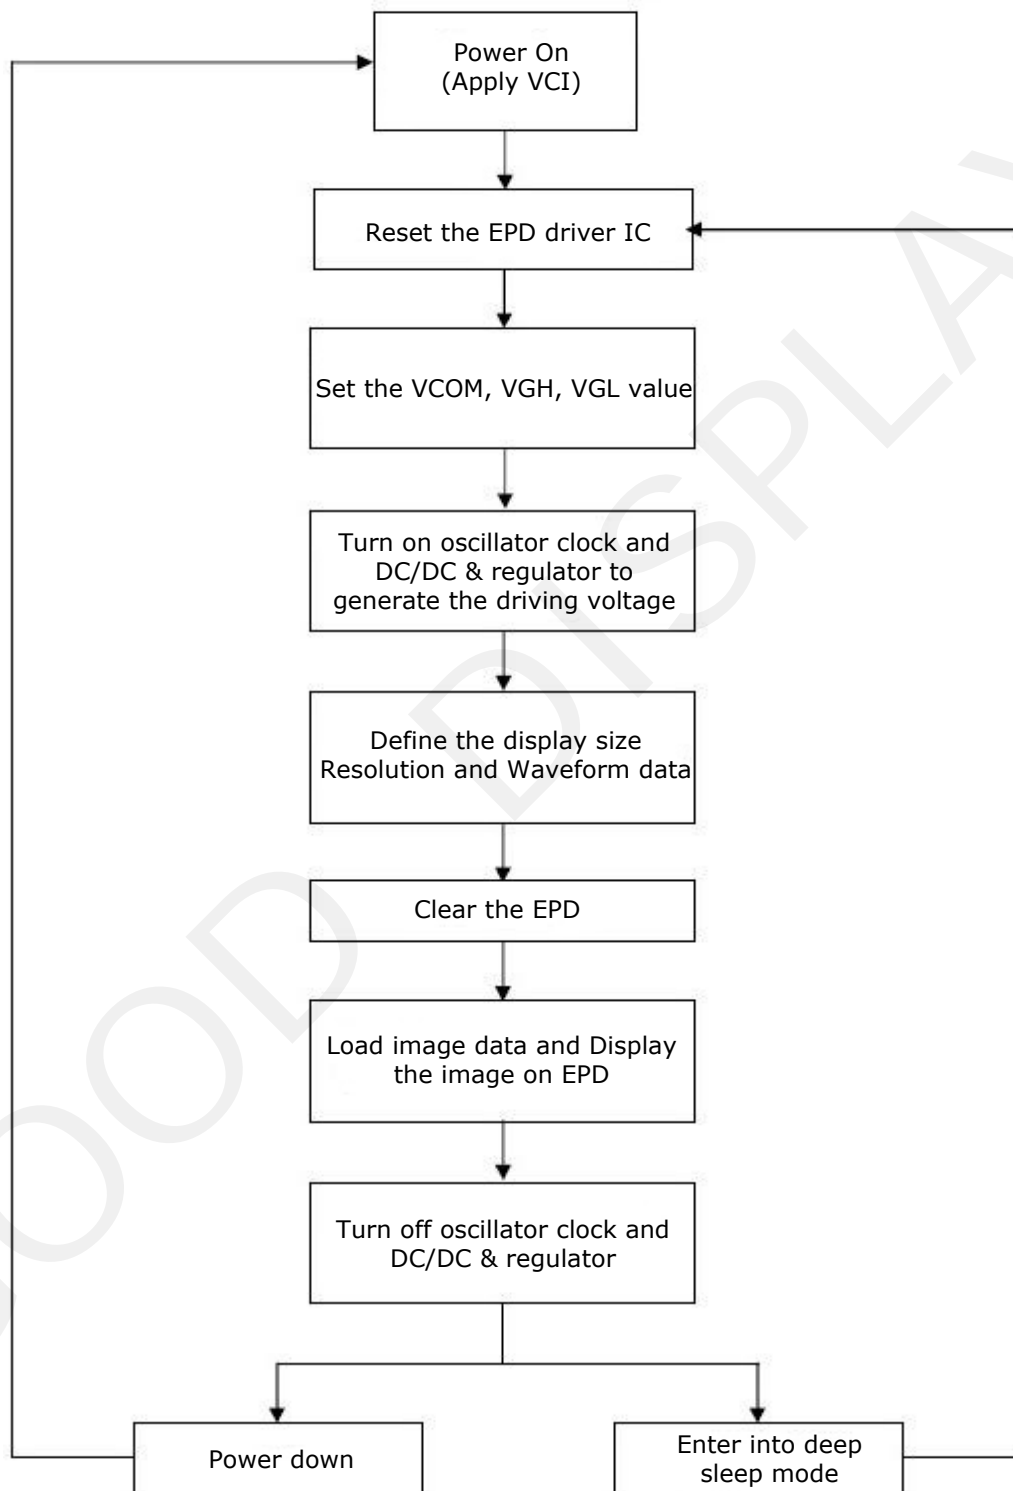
Power On
(Apply VCI)

Reset the EPD driver IC

Set the VCOM, VGH, VGL value

Turn on oscillator clock and DC/DC & regulator to generate the driving voltage

Define the display size Resolution and Waveform data

Clear the EPD

Load image data and Display the image on EPD

Turn off oscillator clock and DC/DC & regulator

Power down

Enter into deep sleep mode

GOOD DISPLAY